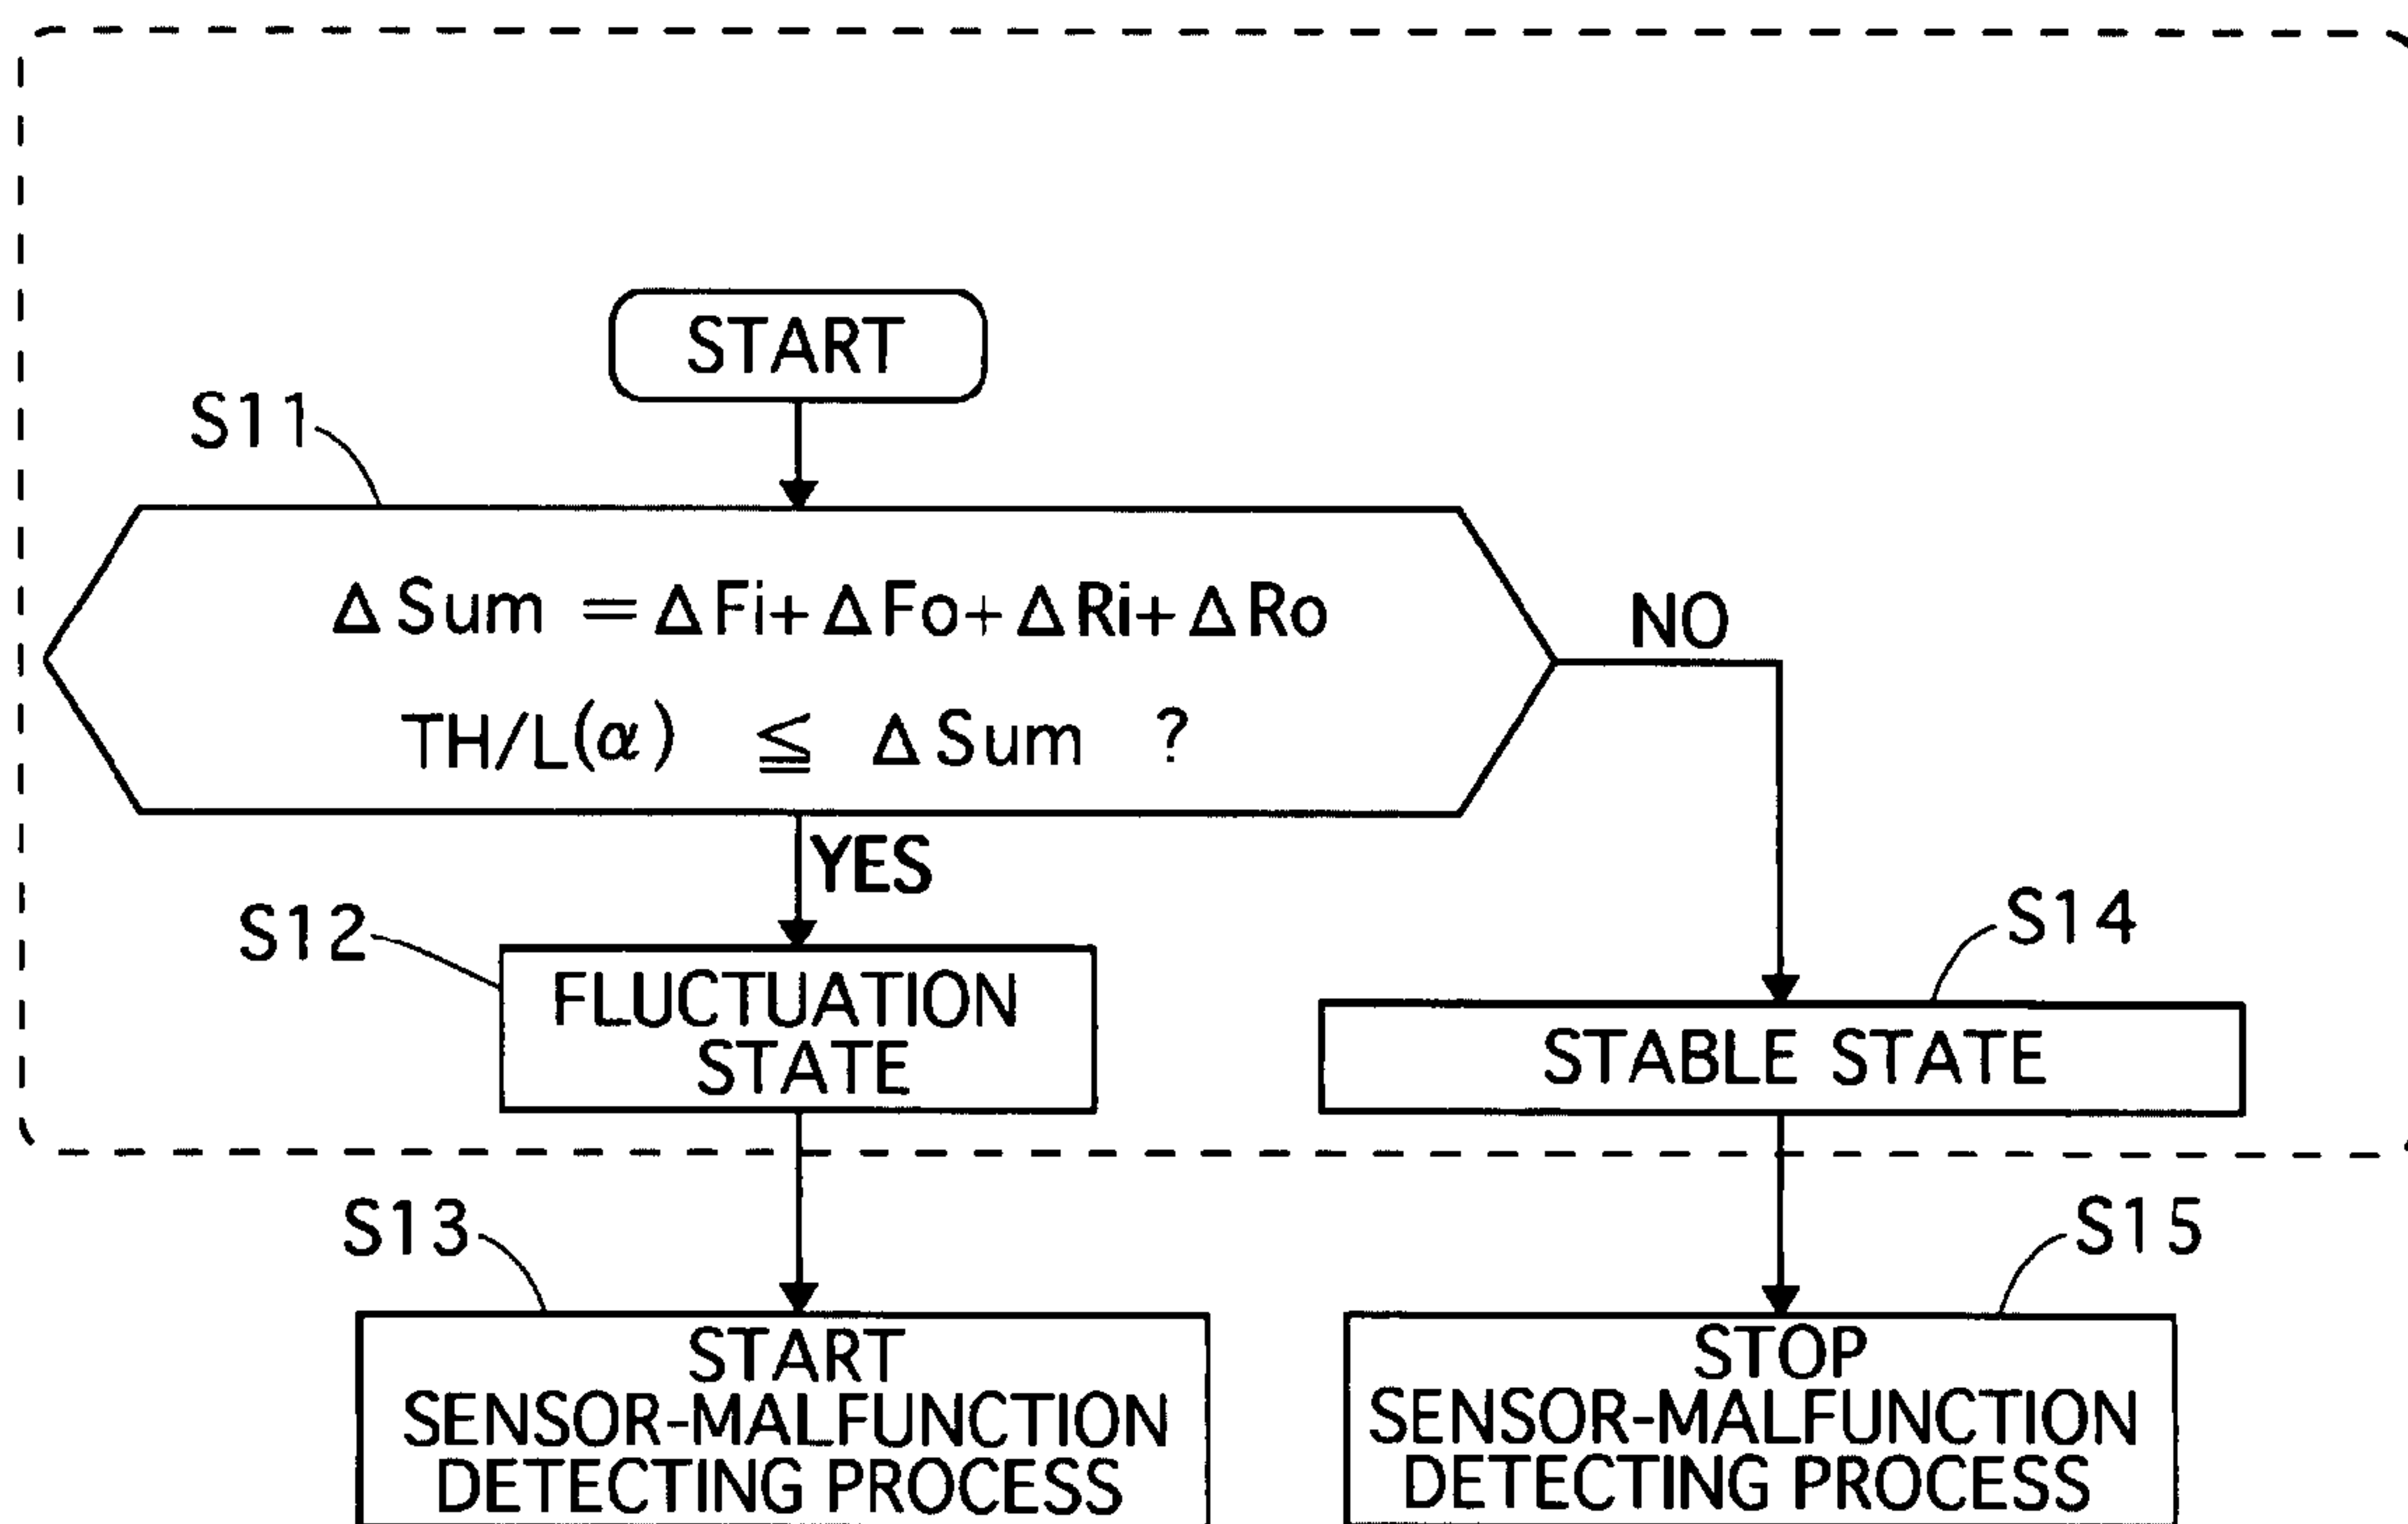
START

S11

$\Delta$Sum $=\Delta$Fi$+\Delta$Fo$+\Delta$Ri$+\Delta$Ro

TH/L($\alpha$) $\leqq$ $\Delta$Sum ?

NO

YES

S12

FLUCTUATION STATE

S14

STABLE STATE

S13

START SENSOR-MALFUNCTION DETECTING PROCESS

S15

STOP SENSOR-MALFUNCTION DETECTING PROCESS